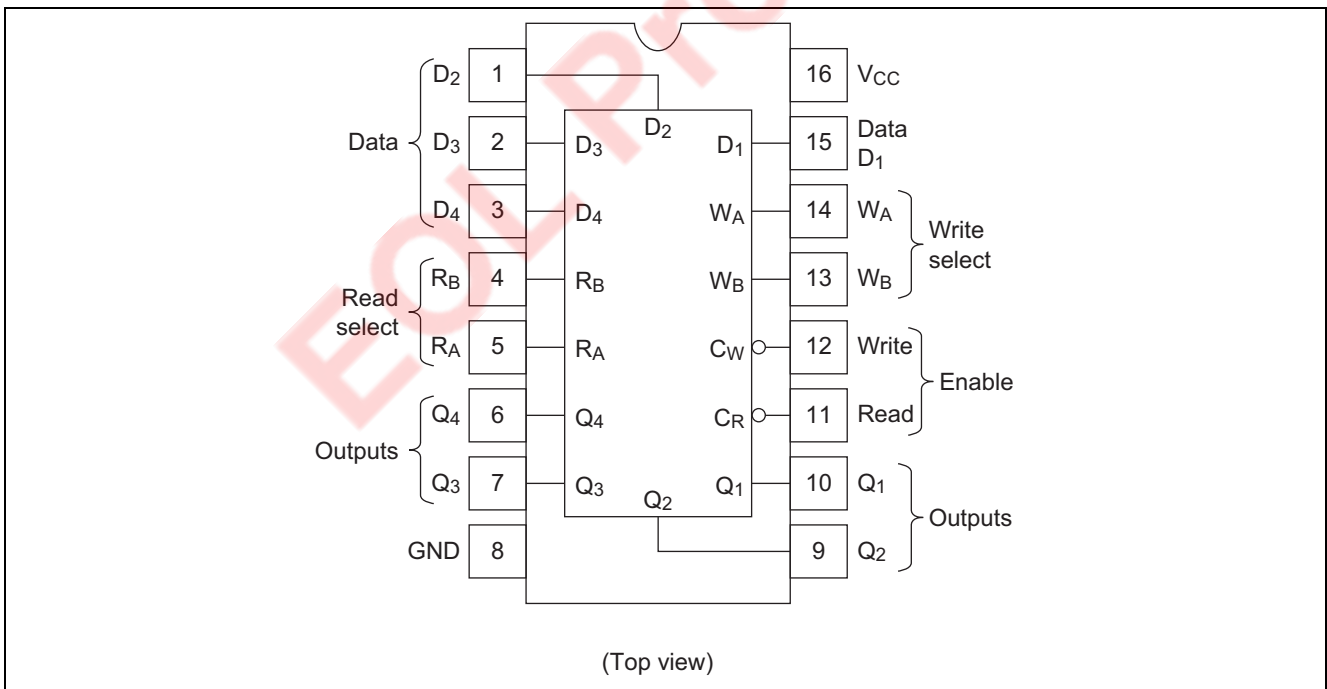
$D_2$ 1
Data $D_3$ 2
$D_4$ 3
$R_B$ 4
Read select
$R_A$ 5
$Q_4$ 6
Outputs
$Q_3$ 7
GND 8

$D_2$
$D_3$
$D_4$
$R_B$
$R_A$
$Q_4$
$Q_3$
$Q_2$
$D_1$
$W_A$
$W_B$
$C_W$
$C_R$
$Q_1$

16 $V_{CC}$
15 Data $D_1$
14 $W_A$
Write select
13 $W_B$
12 Write
Enable
11 Read
10 $Q_1$
Outputs
9 $Q_2$

EOL Pro

(Top view)